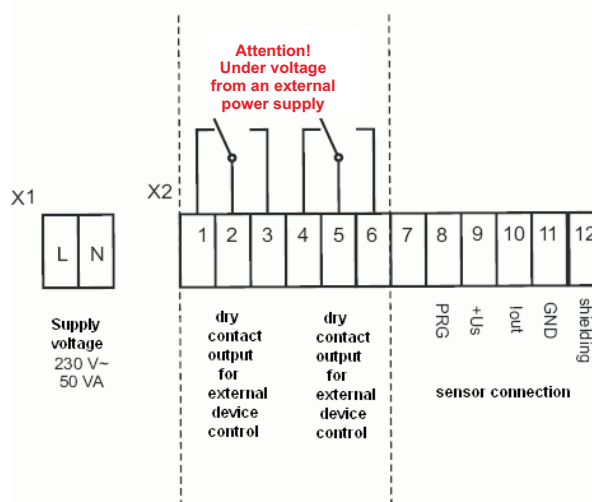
Attention!
Under voltage
from an external
power supply

X1

L N

X2

1 2 3 4 5 6 7 8 9 10 11 12

Supply voltage 230 V~ 50 VA

dry contact output for external device control

dry contact output for external device control

PRG
+Us
Iout
GND
shielding

sensor connection